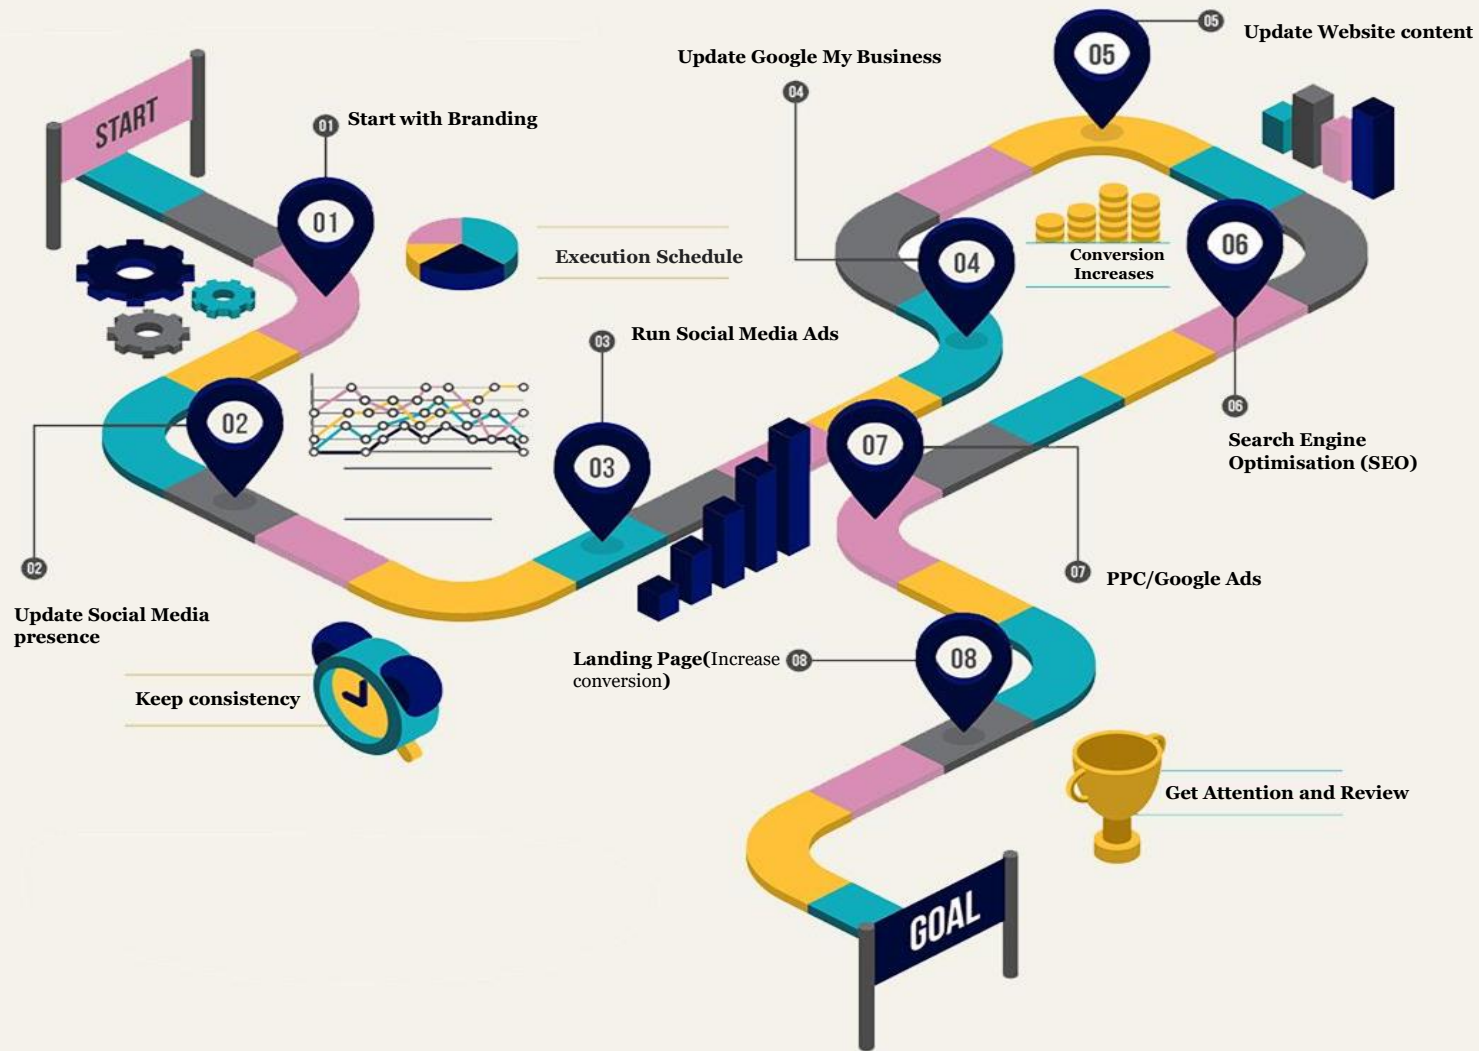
START

01 Start with Branding

01

Execution Schedule

02

02

Update Social Media presence

Keep consistency

03 Run Social Media Ads

03

Landing Page(Increase conversion) 08

08

04 Update Google My Business

04

Conversion Increases

05

05 Update Website content

06

06

Search Engine Optimisation (SEO)

07

07 PPC/Google Ads

Get Attention and Review

GOAL